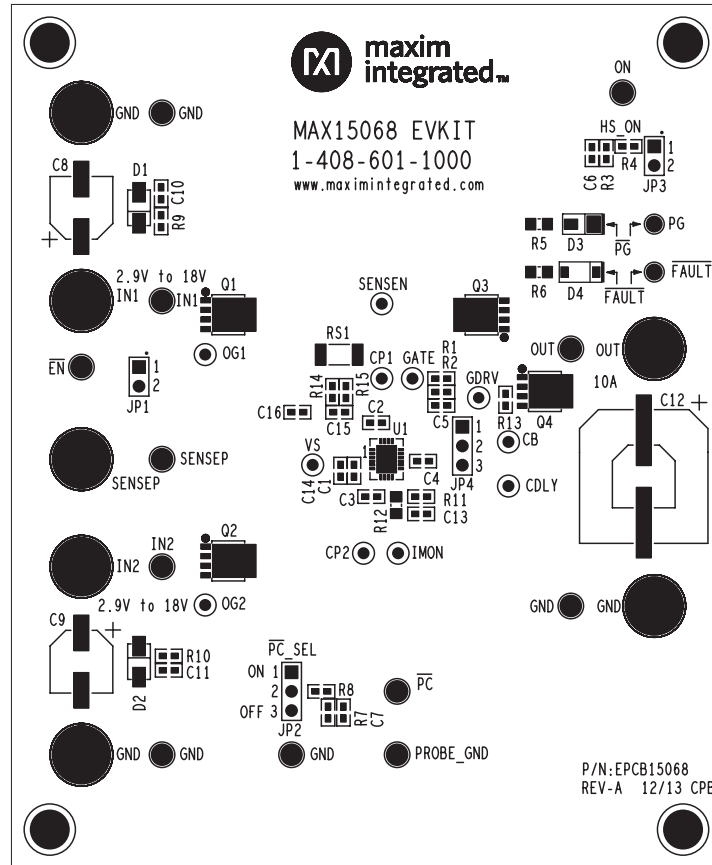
maxim integrated™

MAX15068 EVKIT
1-408-601-1000
www.maximintegrated.com

GND GND

C8 D1 C10 R9

+

ON

HS_ON

C6 R3 R4 1 2 JP3

R5 D3 $\overline{PG}$ PG

R6 D4 $\overline{FAULT}$ $\overline{FAULT}$

2.9V to 18V
IN1 IN1 Q1

SENSEN

Q3

$\overline{EN}$

OG1

1 2 JP1

RS1

CP1 GATE R1 R2

OUT OUT

10A

R14 R15 C15 C16

C2 U1

C5 GDRV

Q4

1 2 3 JP4

R13 CB

C12 +

VS C14 C1 1

C4

C3 R11 R12 C13

CDLY

SENSEP SENSEP

IN2 IN2 Q2

CP2 IMON

2.9V to 18V OG2

GND GND

C9 +

D2 R10 C11

$\overline{PC}$_SEL
ON 1
2
OFF 3
JP2

R8 R7 C7

$\overline{PC}$

GND GND

GND PROBE_GND

P/N:EPCB15068
REV-A 12/13 CPE